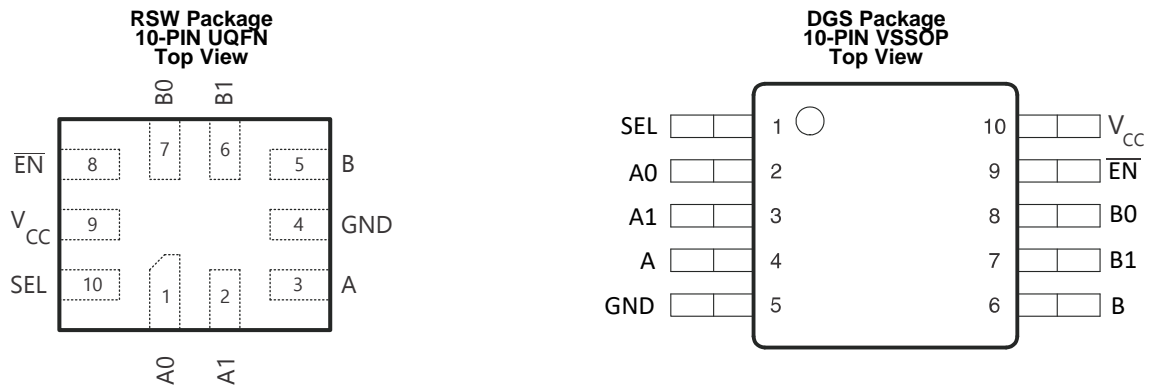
RSW Package
10-PIN UQFN
Top View

B0 B1

7 6

$\overline{EN}$ 8 5 B

$V_{CC}$ 9 4 GND

SEL 10 3 A

1 2

A0 A1

DGS Package
10-PIN VSSOP
Top View

SEL 1 10 $V_{CC}$

A0 2 9 $\overline{EN}$

A1 3 8 B0

A 4 7 B1

GND 5 6 B